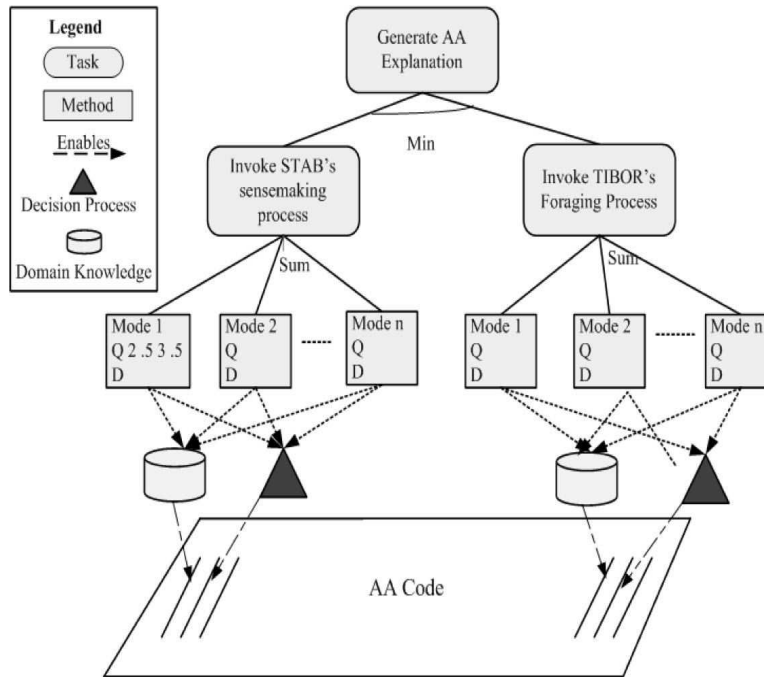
Legend
Task
Method
Enables
Decision Process
Domain Knowledge

Generate AA Explanation

Min

Invoke STAB's sensemaking process

Invoke TIBOR's Foraging Process

Sum

Sum

Mode 1
Q 2 .5 3 .5
D

Mode 2
Q
D

Mode n
Q
D

Mode 1
Q
D

Mode 2
Q
D

Mode n
Q
D

AA Code